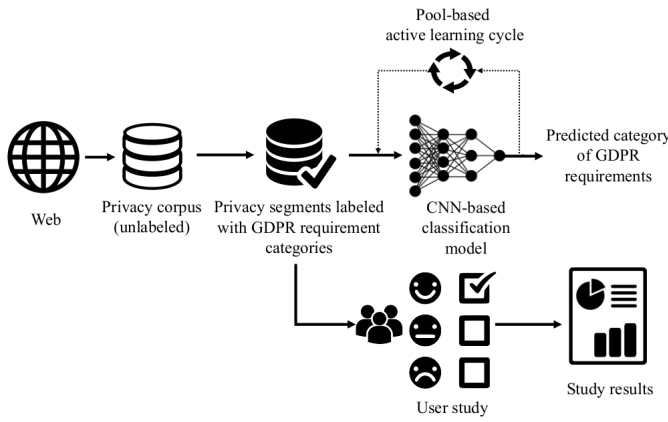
Pool-based active learning cycle

Web

Privacy corpus (unlabeled)

Privacy segments labeled with GDPR requirement categories

CNN-based classification model

Predicted category of GDPR requirements

User study

Study results